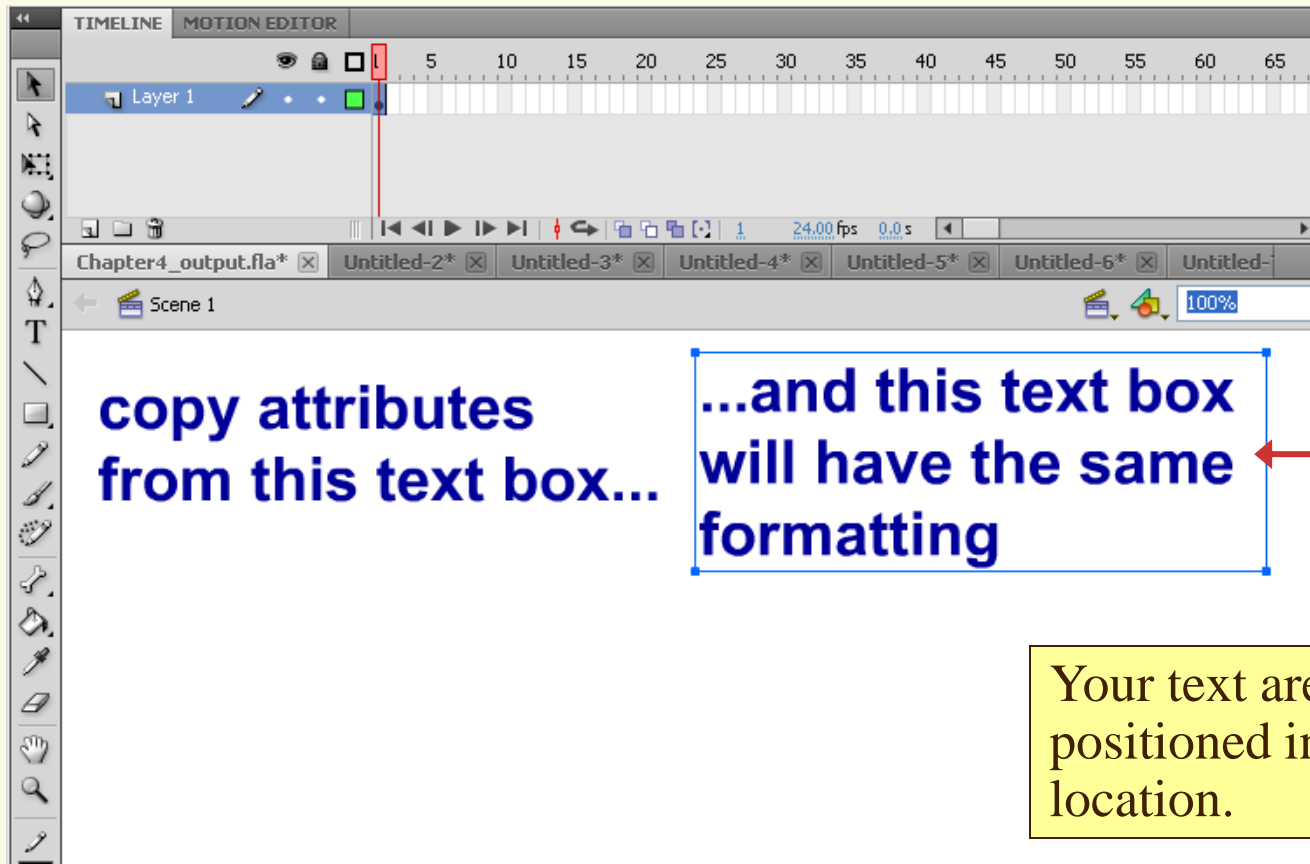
TIMELINE MOTION EDITOR

1 5 10 15 20 25 30 35 40 45 50 55 60 65

Layer 1

1 24.00 fps 0.0 s

Chapter4_output.fla* Untitled-2* Untitled-3* Untitled-4* Untitled-5* Untitled-6* Untitled-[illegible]

Scene 1

100%

copy attributes from this text box...

...and this text box will have the same formatting

Your text are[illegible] positioned i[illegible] location.